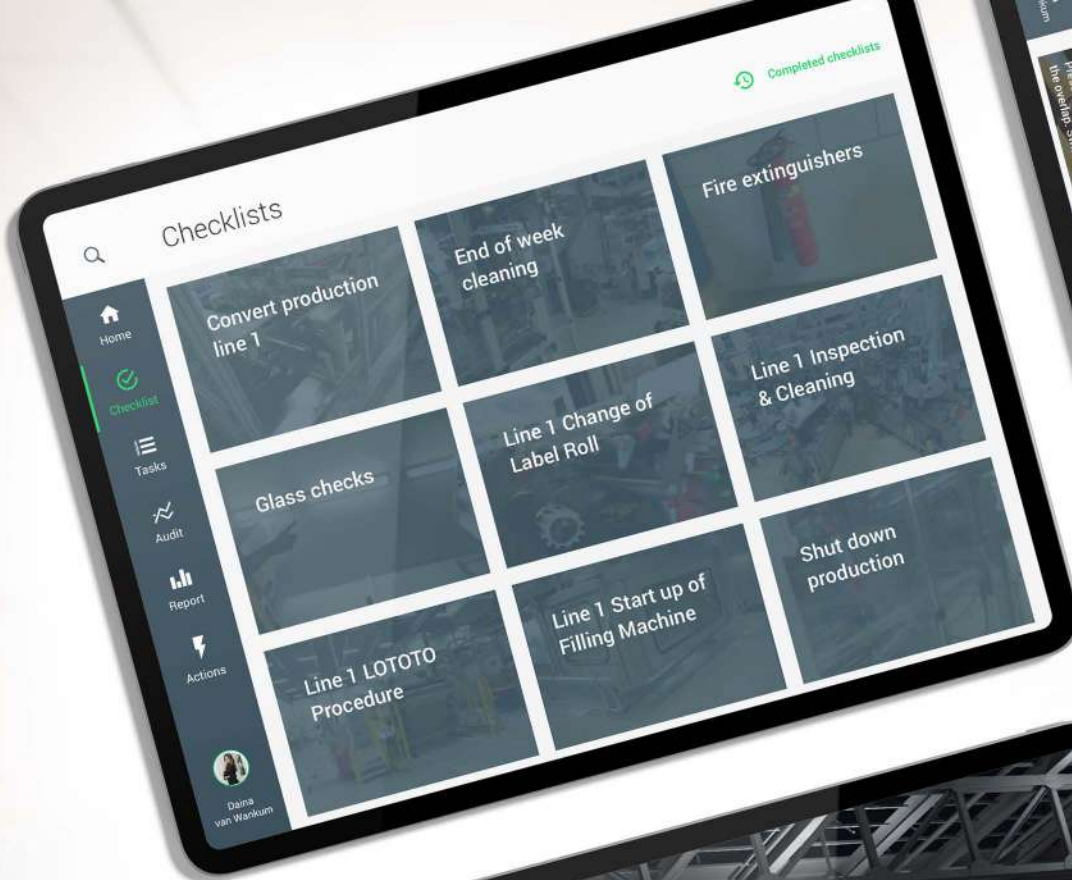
Completed checklists

Checklists

Home

Checklist

Tasks

Audit

Report

Actions

Daina van Wankum

Convert production line 1

End of week cleaning

Fire extinguishers

Glass checks

Line 1 Change of Label Roll

Line 1 Inspection & Cleaning

Line 1 LOTOTO Procedure

Line 1 Start up of Filling Machine

Shut down production

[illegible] the overlap. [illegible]